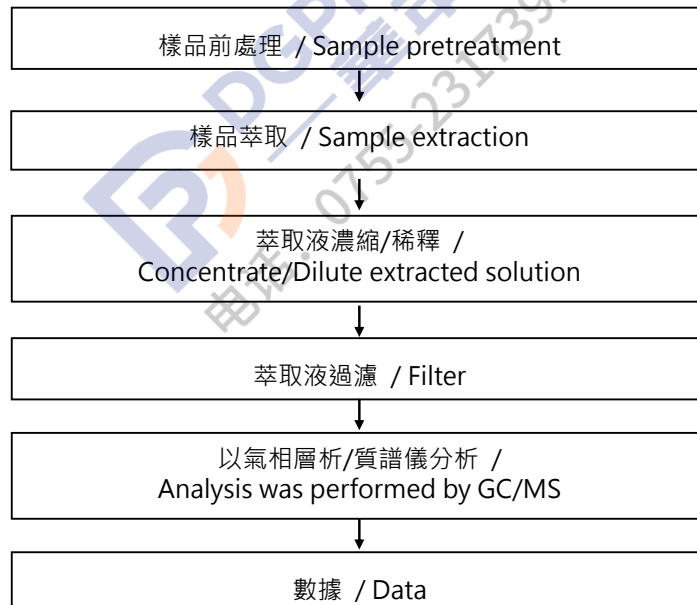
樣品前處理 / Sample pretreatment

樣品萃取 / Sample extraction

萃取液濃縮/稀釋 /
Concentrate/Dilute extracted solution

萃取液過濾 / Filter

以氣相層析/質譜儀分析 /
Analysis was performed by GC/MS

數據 / Data

DCPT 一華 电话: 0755-231739